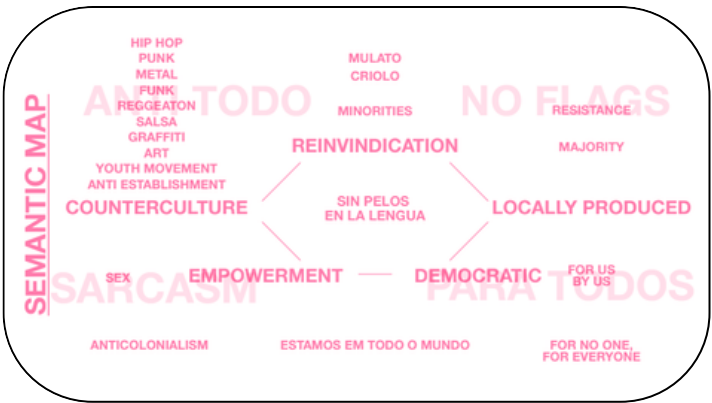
SEMANTIC MAP

ANTI TODO

NO FLAGS

HIP HOP
PUNK
METAL
FUNK
REGGEATON
SALSA
GRAFFITI
ART
YOUTH MOVEMENT
ANTI ESTABLISHMENT

MULATO
CRIOLO

MINORITIES

RESISTANCE

REINVINDICATION

MAJORITY

COUNTERCULTURE

SIN PELOS EN LA LENGUA

LOCALLY PRODUCED

SARCASM

SEX

EMPOWERMENT

DEMOCRATIC

FOR US BY US

PARA TODOS

ANTICOLONIALISM

ESTAMOS EM TODO O MUNDO

FOR NO ONE, FOR EVERYONE